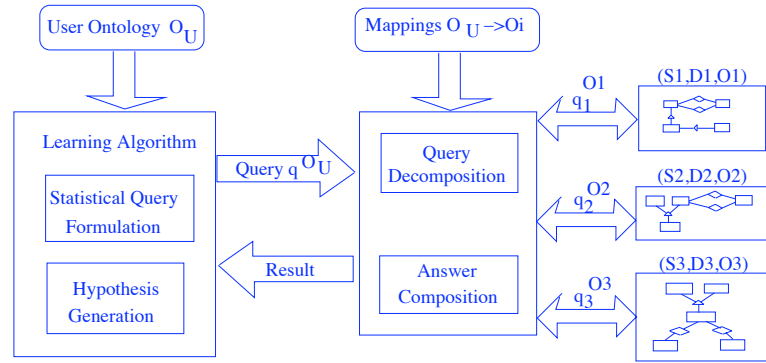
User Ontology $O_U$

Mappings $O_U$ ->Oi

Learning Algorithm

Statistical Query Formulation

Hypothesis Generation

Query $q^{O_U}$

Result

Query Decomposition

Answer Composition

O1
$q_1$

(S1,D1,O1)

O2
$q_2$

(S2,D2,O2)

O3
$q_3$

(S3,D3,O3)